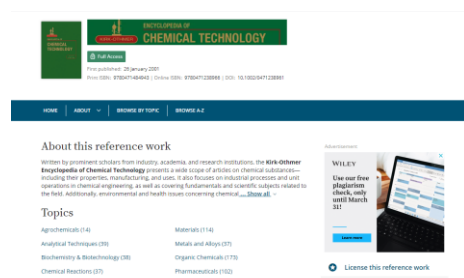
CHEMICAL TECHNOLOGY

KIRK-OTHMER ENCYCLOPEDIA OF CHEMICAL TECHNOLOGY

Full Access

First published: 26 January 2007
Print ISBN: 9780471484943 | Online ISBN: 9780471238966 | DOI: 10.1002/0471238961

HOME   ABOUT ˅   BROWSE BY TOPIC   BROWSE A-Z

About this reference work

Written by prominent scholars from industry, academia, and research institutions, the Kirk-Othmer Encyclopedia of Chemical Technology presents a wide scope of articles on chemical substances— including their properties, manufacturing, and uses. It also focuses on industrial processes and unit operations in chemical engineering, as well as covering fundamentals and scientific subjects related to the field. Additionally, environmental and health issues concerning chemical ... Show all

Topics

Agrochemicals (14)
Analytical Techniques (39)
Biochemistry & Biotechnology (38)
Chemical Reactions (37)

Materials (114)
Metals and Alloys (37)
Organic Chemicals (173)
Pharmaceuticals (102)

Advertisement

WILEY

Use our free plagiarism check, only until March 31!

Learn more

License this reference work